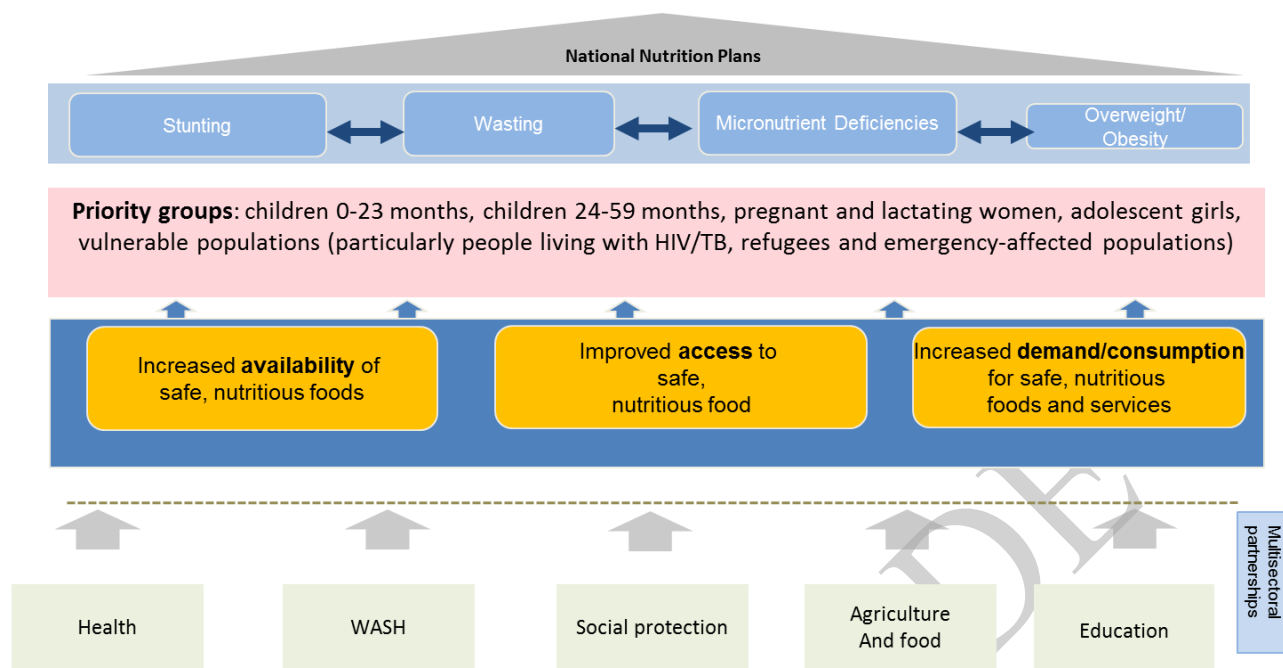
National Nutrition Plans

Stunting

Wasting

Micronutrient Deficiencies

Overweight/ Obesity

**Priority groups**: children 0-23 months, children 24-59 months, pregnant and lactating women, adolescent girls, vulnerable populations (particularly people living with HIV/TB, refugees and emergency-affected populations)

Increased **availability** of safe, nutritious foods

Improved **access** to safe, nutritious food

Increased **demand/consumption** for safe, nutritious foods and services

Health

WASH

Social protection

Agriculture And food

Education

Multisectoral partnerships